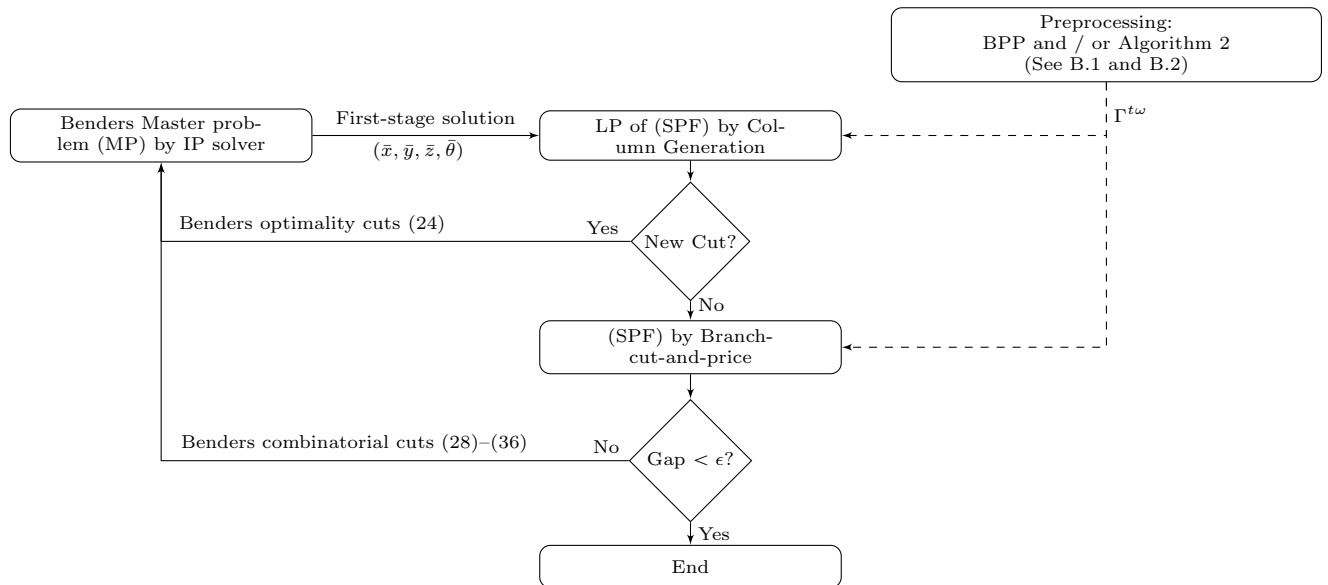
Preprocessing:
BPP and / or Algorithm 2
(See B.1 and B.2)

Benders Master problem (MP) by IP solver

First-stage solution

$(\bar{x}, \bar{y}, \bar{z}, \bar{\theta})$

LP of (SPF) by Column Generation

$\Gamma^{t\omega}$

Benders optimality cuts (24)

Yes

New Cut?

No

(SPF) by Branch-cut-and-price

Benders combinatorial cuts (28)–(36)

No

Gap $< \epsilon$?

Yes

End